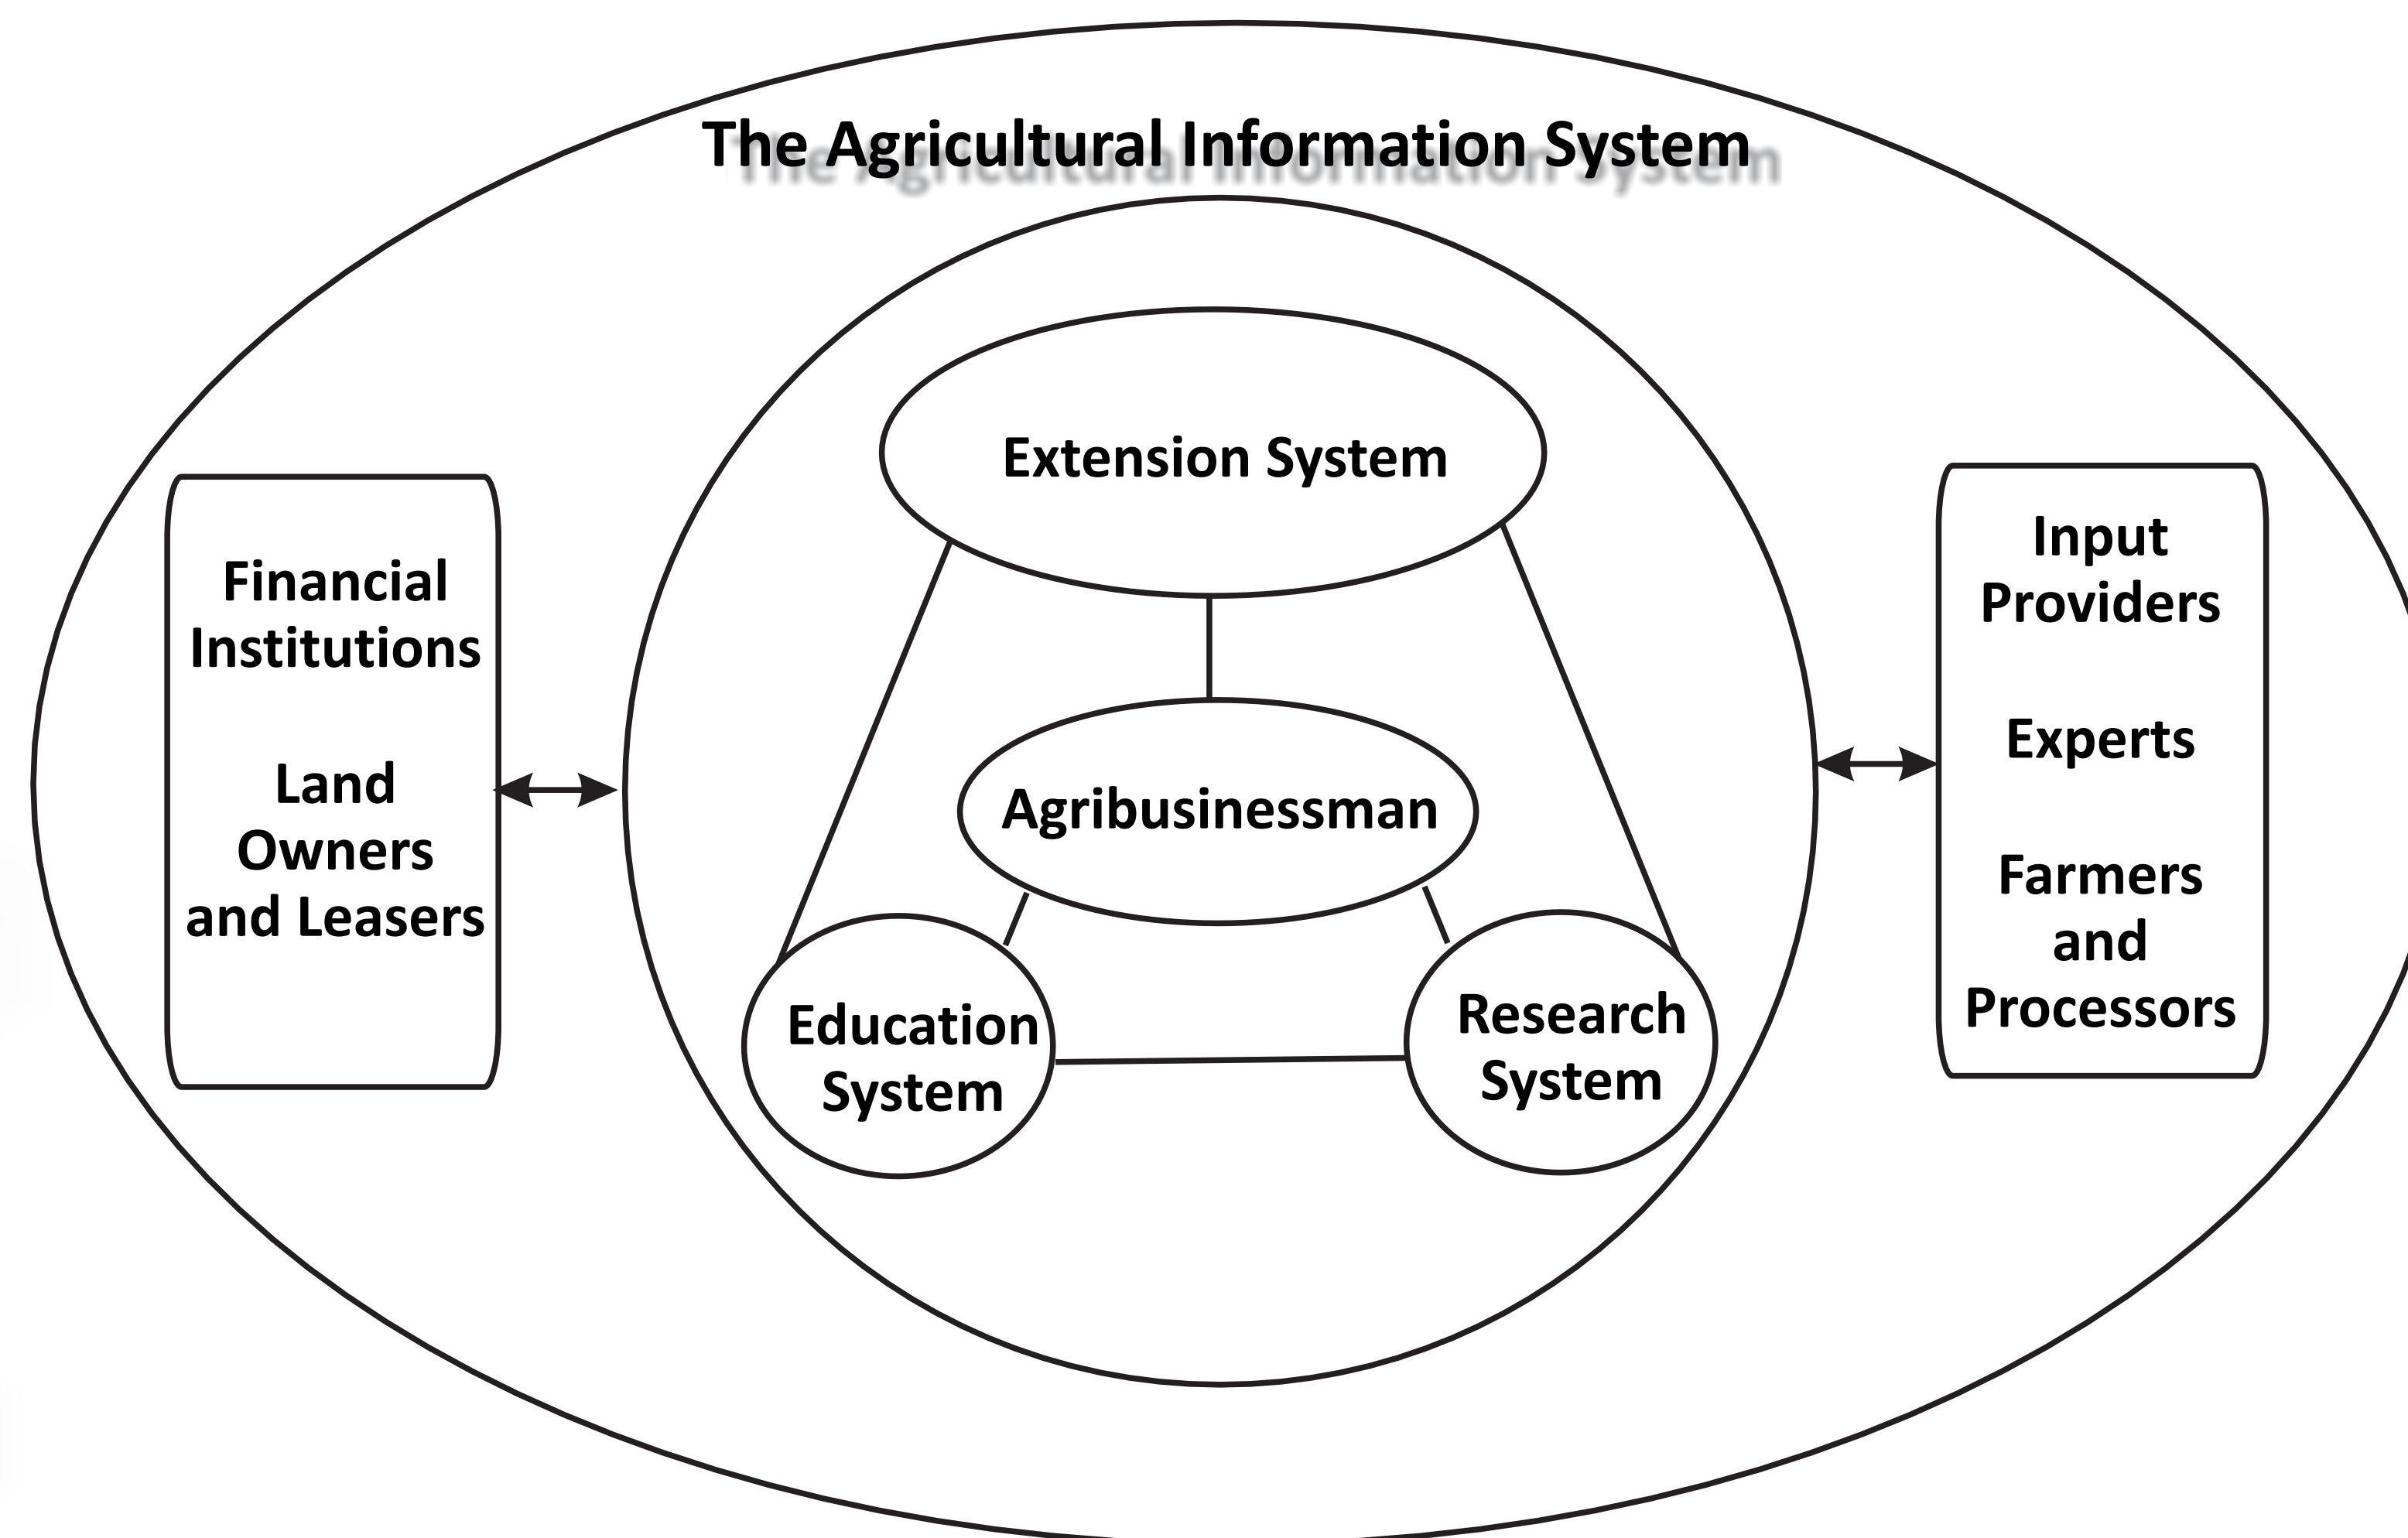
The Agricultural Information System

Financial Institutions

Land Owners and Leasers

Extension System

Agribusinessman

Education System

Research System

Input Providers

Experts

Farmers and Processors